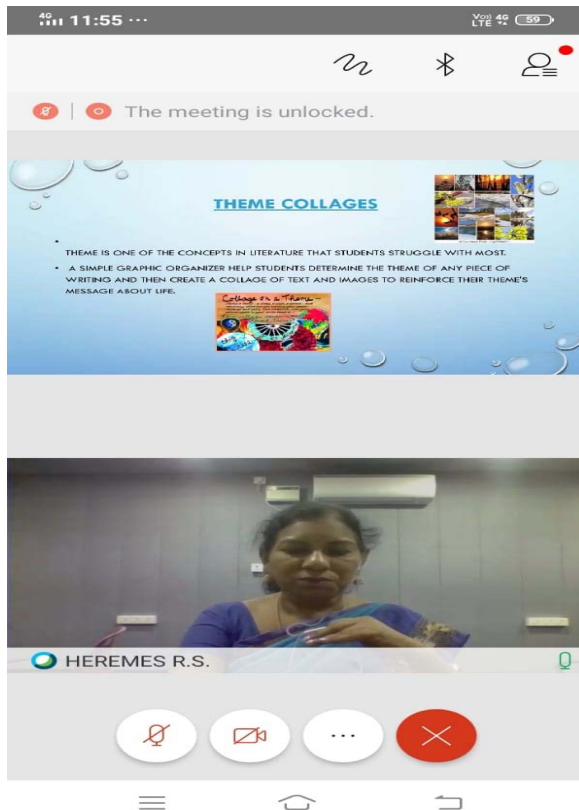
11:55 ···

59

The meeting is unlocked.

THEME COLLAGES

•

• THEME IS ONE OF THE CONCEPTS IN LITERATURE THAT STUDENTS STRUGGLE WITH MOST.

• A SIMPLE GRAPHIC ORGANIZER HELP STUDENTS DETERMINE THE THEME OF ANY PIECE OF WRITING AND THEN CREATE A COLLAGE OF TEXT AND IMAGES TO REINFORCE THEIR THEME'S MESSAGE ABOUT LIFE.

Collage on a Theme

HEREMES R.S.